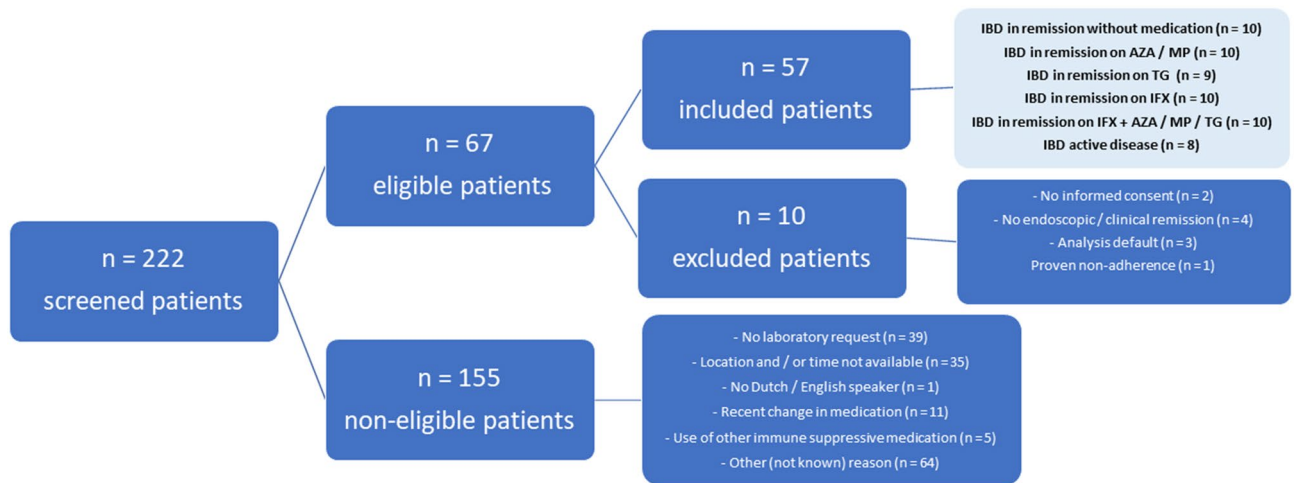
n = 222
screened patients

n = 67
eligible patients

n = 57
included patients

IBD in remission without medication (n = 10)
IBD in remission on AZA / MP (n = 10)
IBD in remission on TG (n = 9)
IBD in remission on IFX (n = 10)
IBD in remission on IFX + AZA / MP / TG (n = 10)
IBD active disease (n = 8)

n = 10
excluded patients

- No informed consent (n = 2)
- No endoscopic / clinical remission (n = 4)
- Analysis default (n = 3)
Proven non-adherence (n = 1)

n = 155
non-eligible patients

- No laboratory request (n = 39)
- Location and / or time not available (n = 35)
- No Dutch / English speaker (n = 1)
- Recent change in medication (n = 11)
- Use of other immune suppressive medication (n = 5)
- Other (not known) reason (n = 64)